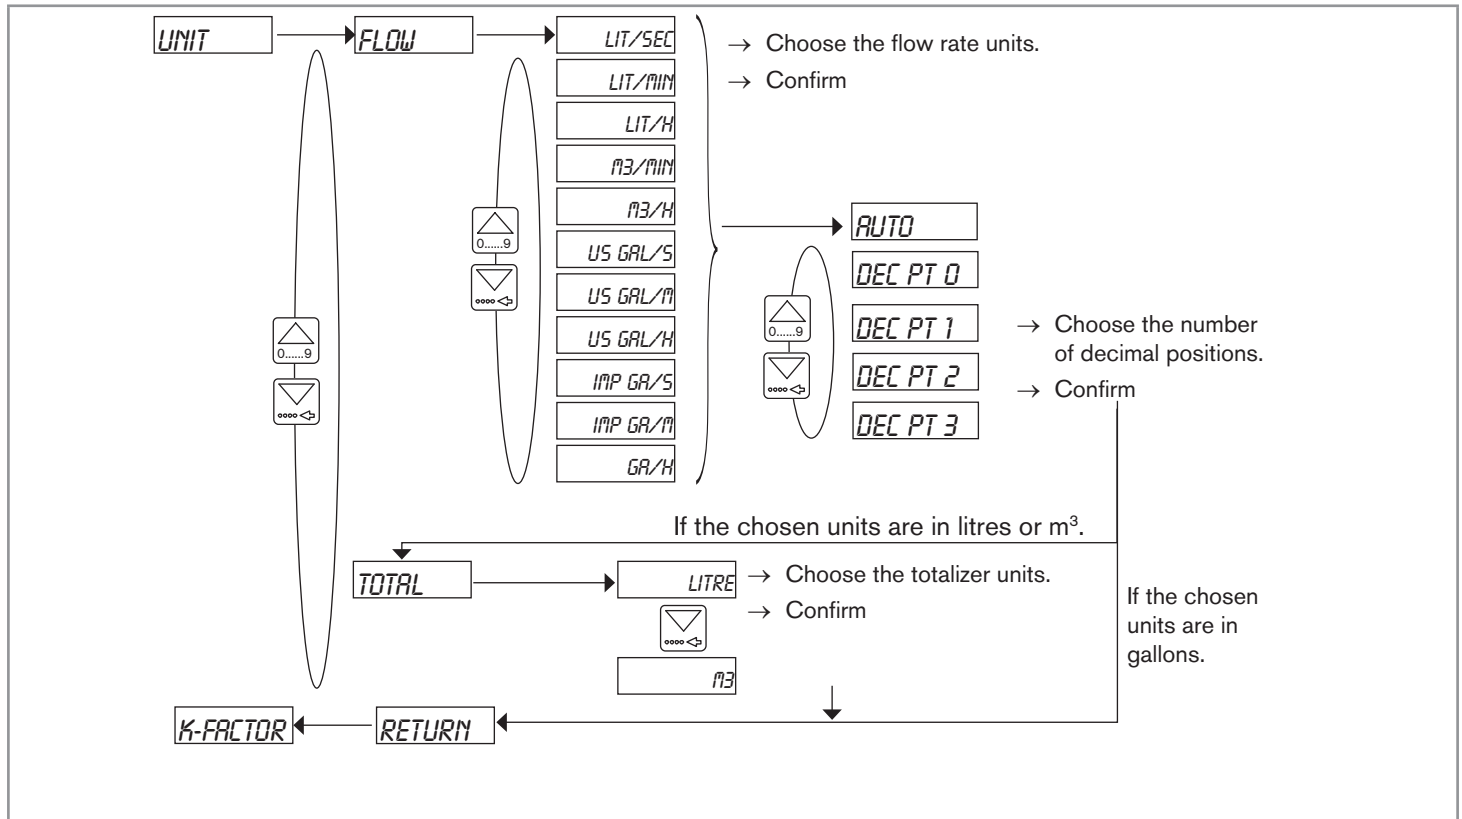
UNIT

FLOW

LIT/SEC

LIT/MIN

LIT/H

M3/MIN

M3/H

US GAL/S

US GAL/M

US GAL/H

IMP GA/S

IMP GA/M

GA/H

→ Choose the flow rate units.
→ Confirm

0......9

AUTO

DEC PT 0

DEC PT 1

DEC PT 2

DEC PT 3

→ Choose the number of decimal positions.
→ Confirm

0......9

0......9

If the chosen units are in litres or m$^3$.

TOTAL

LITRE

→ Choose the totalizer units.
→ Confirm

M3

If the chosen units are in gallons.

K-FACTOR

RETURN